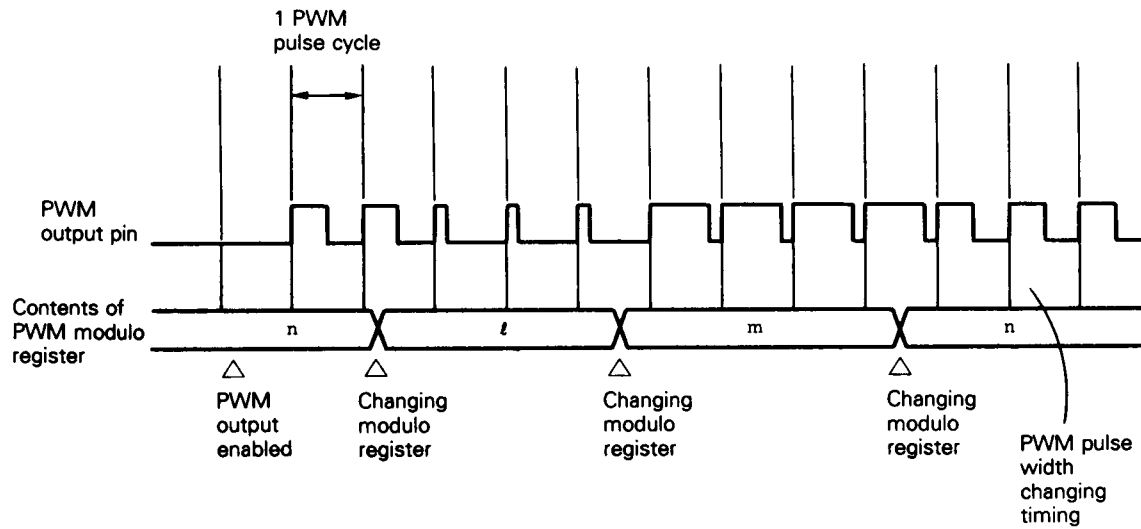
1 PWM pulse cycle

PWM output pin

Contents of PWM modulo register

n

ℓ

m

n

PWM output enabled

Changing modulo register

Changing modulo register

Changing modulo register

PWM pulse width changing timing